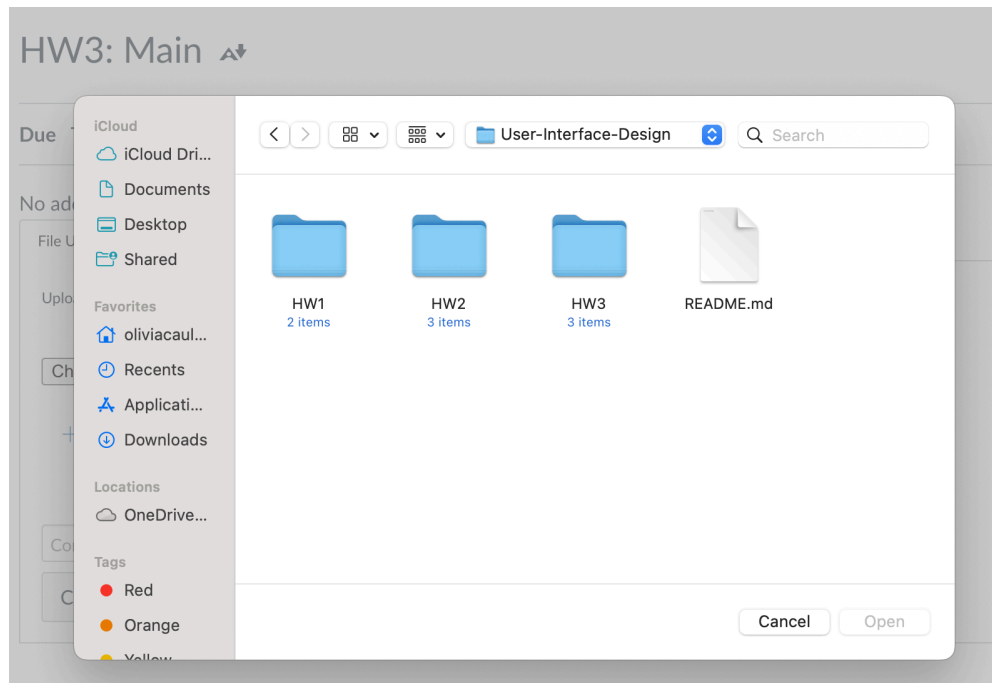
HW3: Main

Due

No ad

File U

Uplo

Ch

Co

C

iCloud
iCloud Dri...
Documents
Desktop
Shared

Favorites
oliviacaul...
Recents
Applicati...
Downloads

Locations
OneDrive...

Tags
Red
Orange
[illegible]

User-Interface-Design

Search

HW1
2 items

HW2
3 items

HW3
3 items

README.md

Cancel
Open